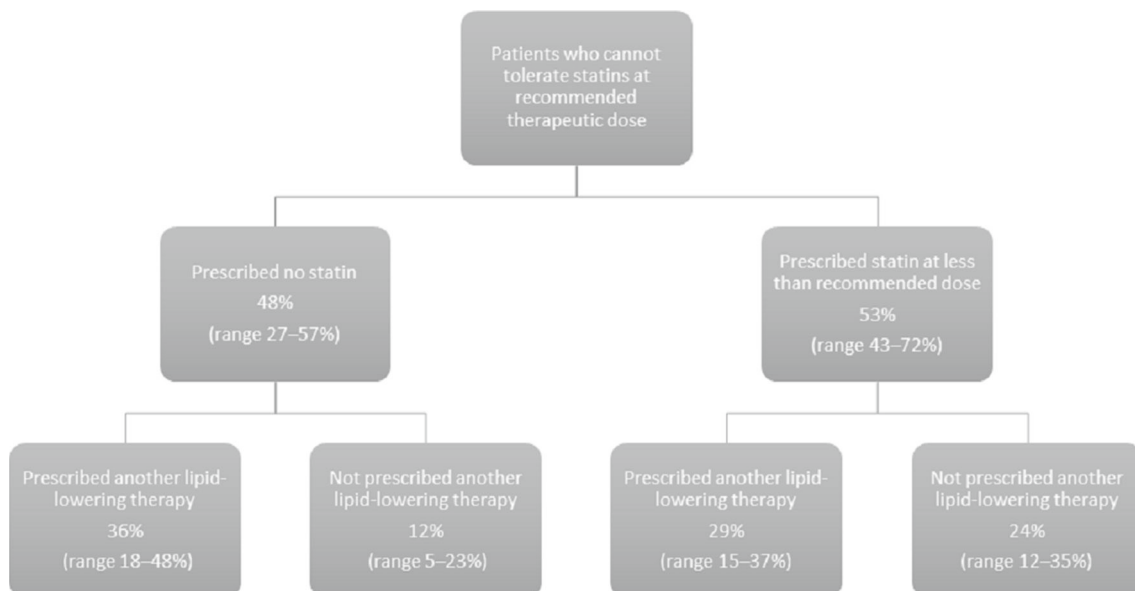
Patients who cannot tolerate statins at recommended therapeutic dose

Prescribed no statin
48%
(range 27–57%)

Prescribed statin at less than recommended dose
53%
(range 43–72%)

Prescribed another lipid-lowering therapy
36%
(range 18–48%)

Not prescribed another lipid-lowering therapy
12%
(range 5–23%)

Prescribed another lipid-lowering therapy
29%
(range 15–37%)

Not prescribed another lipid-lowering therapy
24%
(range 12–35%)